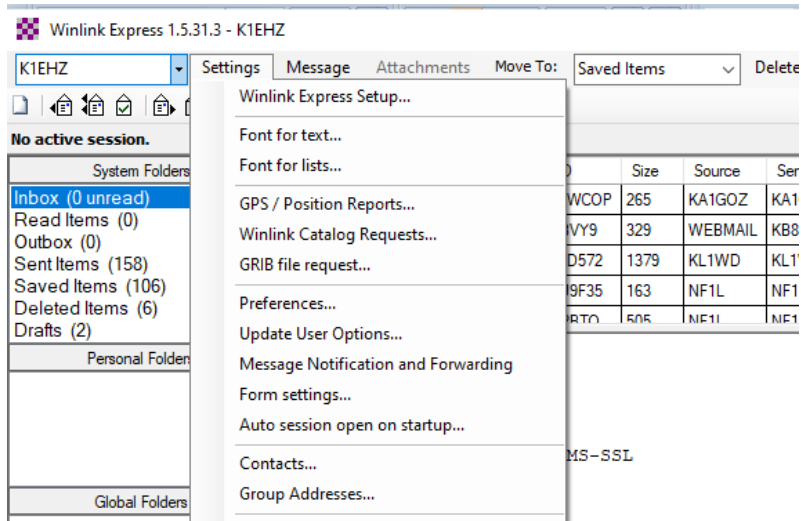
Winlink Express 1.5.31.3 - K1EHZ

K1EHZ

Settings

Message

Attachments

Move To:

Saved Items

Delete

No active session.

System Folders

Inbox (0 unread)
Read Items (0)
Outbox (0)
Sent Items (158)
Saved Items (106)
Deleted Items (6)
Drafts (2)

Personal Folders

Global Folders

Winlink Express Setup...

Font for text...
Font for lists...

GPS / Position Reports...
Winlink Catalog Requests...
GRIB file request...

Preferences...
Update User Options...
Message Notification and Forwarding
Form settings...
Auto session open on startup...

Contacts...
Group Addresses...

| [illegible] | Size | Source | Sen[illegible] |
|---|---|---|---|
| WCOP | 265 | KA1GOZ | KA1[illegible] |
| VY9 | 329 | WEBMAIL | KB8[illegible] |
| D572 | 1379 | KL1WD | KL1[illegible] |
| 9F35 | 163 | NF1L | NF1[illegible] |
| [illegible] | 505 | NF1L | NF1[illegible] |

MS-SSL